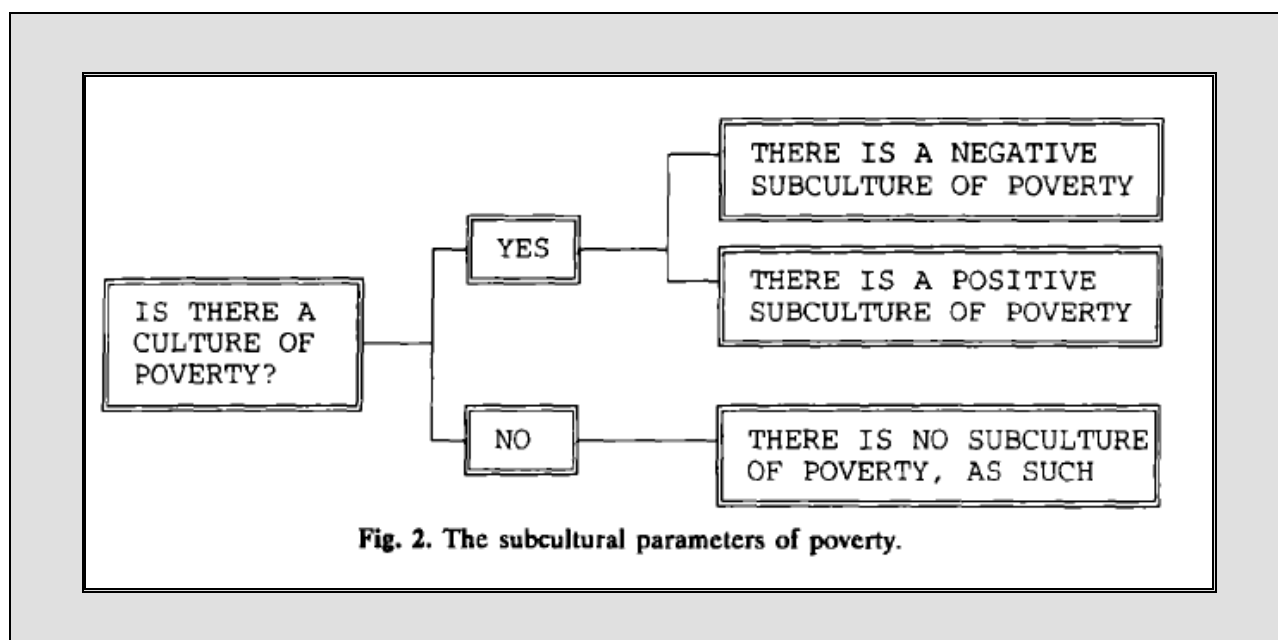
IS THERE A CULTURE OF POVERTY?

YES

THERE IS A NEGATIVE SUBCULTURE OF POVERTY

THERE IS A POSITIVE SUBCULTURE OF POVERTY

NO

THERE IS NO SUBCULTURE OF POVERTY, AS SUCH

Fig. 2. The subcultural parameters of poverty.